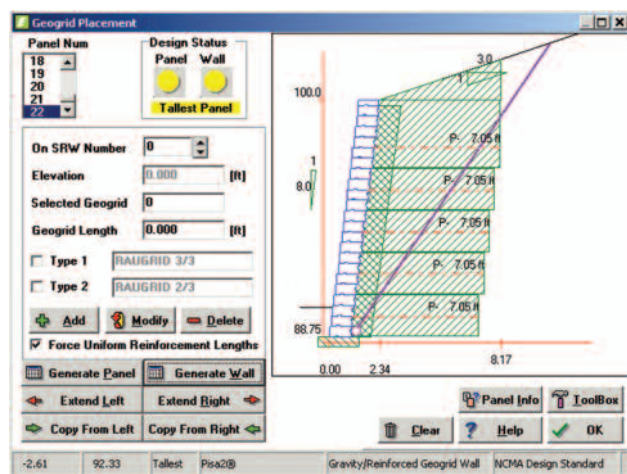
Geogrid Placement

Panel Num
18
19
20
21
22

Design Status
Panel Wall
Tallest Panel

On SRW Number 0
Elevation 0.000 [ft]
Selected Geogrid 0
Geogrid Length 0.000 [ft]
Type 1 RAUGRID 3/3
Type 2 RAUGRID 2/3

Add Modify Delete
Force Uniform Reinforcement Lengths

Generate Panel Generate Wall
Extend Left Extend Right
Copy From Left Copy From Right

3.0
1
100.0
1
8.0
P- 7.05 ft
P- 7.05 ft
P- 7.05 ft
P- 7.05 ft
P- 7.05 ft
88.75
0.00 2.34 8.17

Panel Info ToolBox
Clear Help OK

-2.61 92.33 Tallest Pisa2® Gravity/Reinforced Geogrid Wall NCMA Design Standard